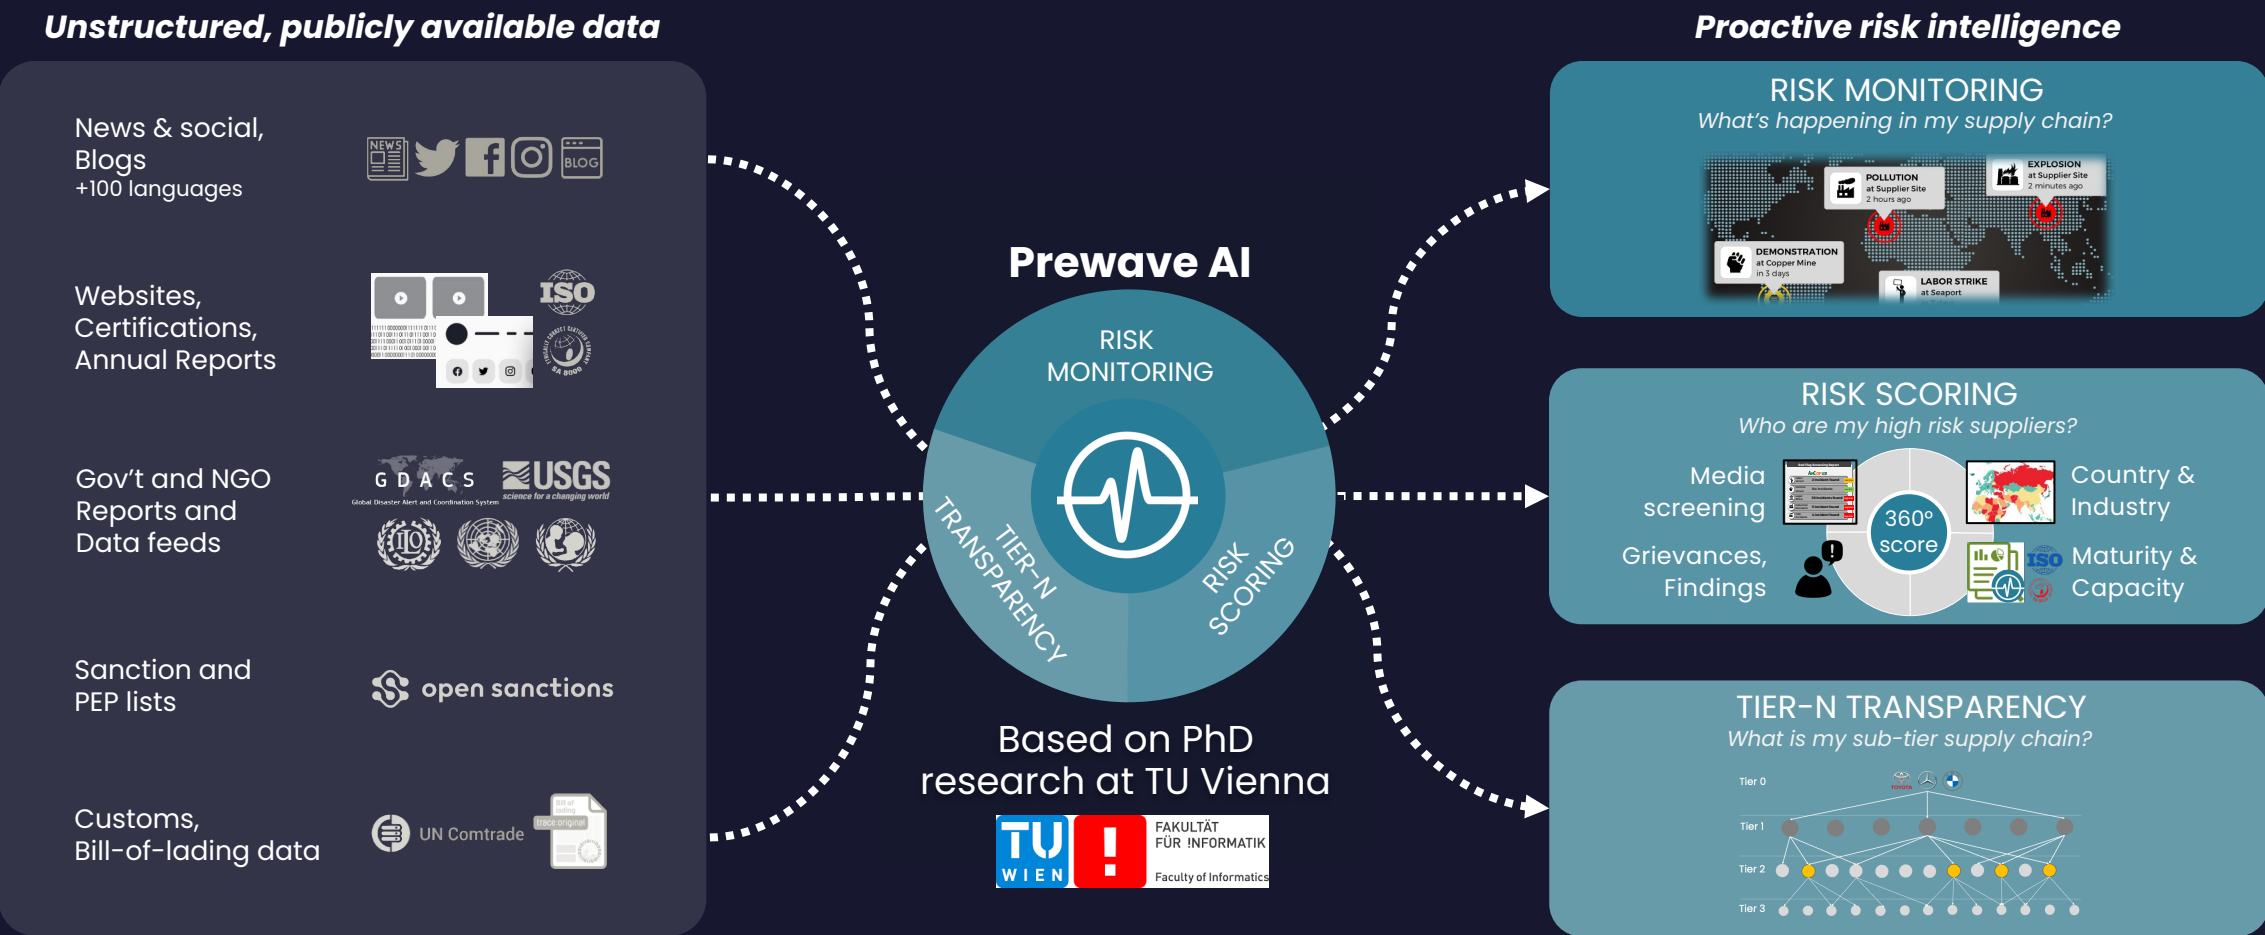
Unstructured, publicly available data

News & social, Blogs
+100 languages

NEWS BLOG

Websites, Certifications, Annual Reports

ISO

SA 8000

Gov't and NGO Reports and Data feeds

GDACS
Global Disaster Alert and Coordination System

USGS
science for a changing world

ILO

Sanction and PEP lists

open sanctions

Customs, Bill-of-lading data

UN Comtrade

Bill of lading

trace original

Prewave AI

RISK MONITORING

TIER-N TRANSPARENCY

RISK SCORING

Based on PhD research at TU Vienna

TU WIEN

FAKULTÄT FÜR INFORMATIK
Faculty of Informatics

Proactive risk intelligence

RISK MONITORING
What's happening in my supply chain?

POLLUTION
at Supplier Site
2 hours ago

EXPLOSION
at Supplier Site
2 minutes ago

DEMONSTRATION
at Copper Mine
in 3 days

LABOR STRIKE
at Seaport

RISK SCORING
Who are my high risk suppliers?

Media screening

Country & Industry

360° score

Grievances, Findings

Maturity & Capacity

ISO

TIER-N TRANSPARENCY
What is my sub-tier supply chain?

Tier 0
Tier 1
Tier 2
Tier 3

TOYOTA